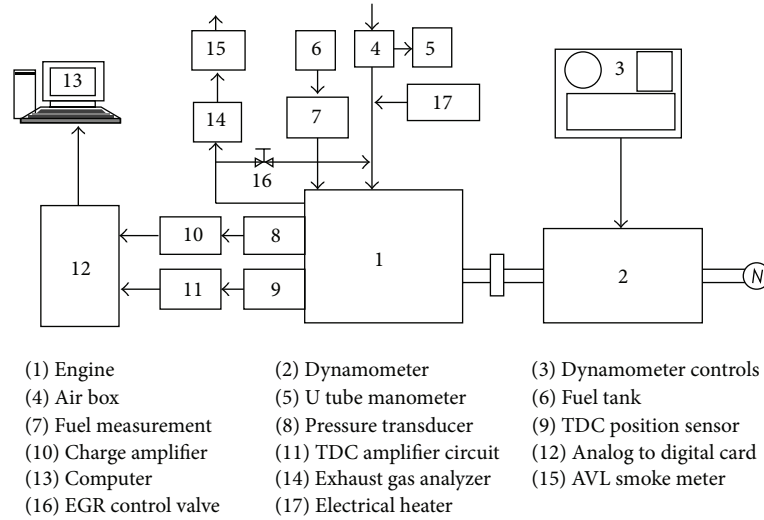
15

6

4

5

13

3

14

7

17

16

12

10

8

1

2

N

11

9

(1) Engine
(2) Dynamometer
(3) Dynamometer controls
(4) Air box
(5) U tube manometer
(6) Fuel tank
(7) Fuel measurement
(8) Pressure transducer
(9) TDC position sensor
(10) Charge amplifier
(11) TDC amplifier circuit
(12) Analog to digital card
(13) Computer
(14) Exhaust gas analyzer
(15) AVL smoke meter
(16) EGR control valve
(17) Electrical heater